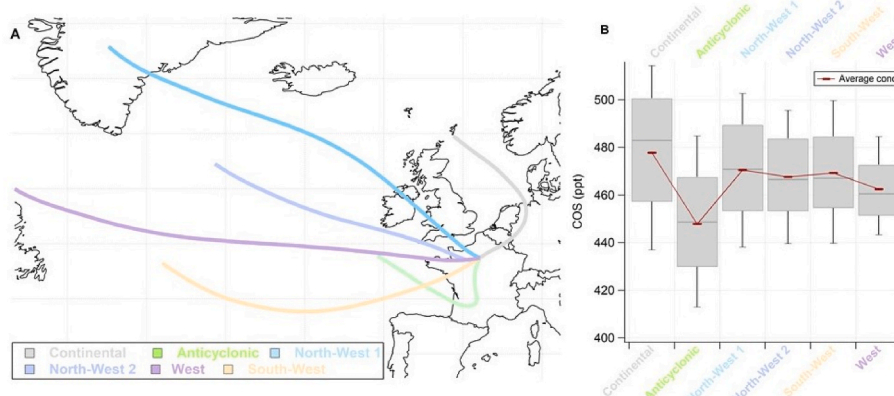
A

Continental
Anticyclonic
North-West 1
North-West 2
West
South-West

B

Continental
Anticyclonic
North-West 1
North-West 2
South-West
We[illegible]

Average conc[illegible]

COS (ppt)

500
480
460
440
420
400

Continental
Anticyclonic
North-West 1
North-West 2
South-West
West